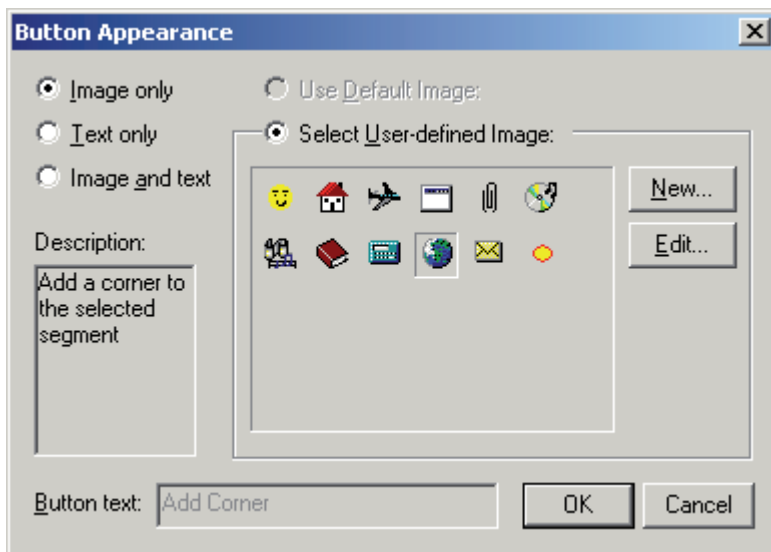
Button Appearance

Image only

Text only

Image and text

Description:

Add a corner to the selected segment

Use Default Image:

Select User-defined Image:

New...

Edit...

Button text: Add Corner

OK

Cancel